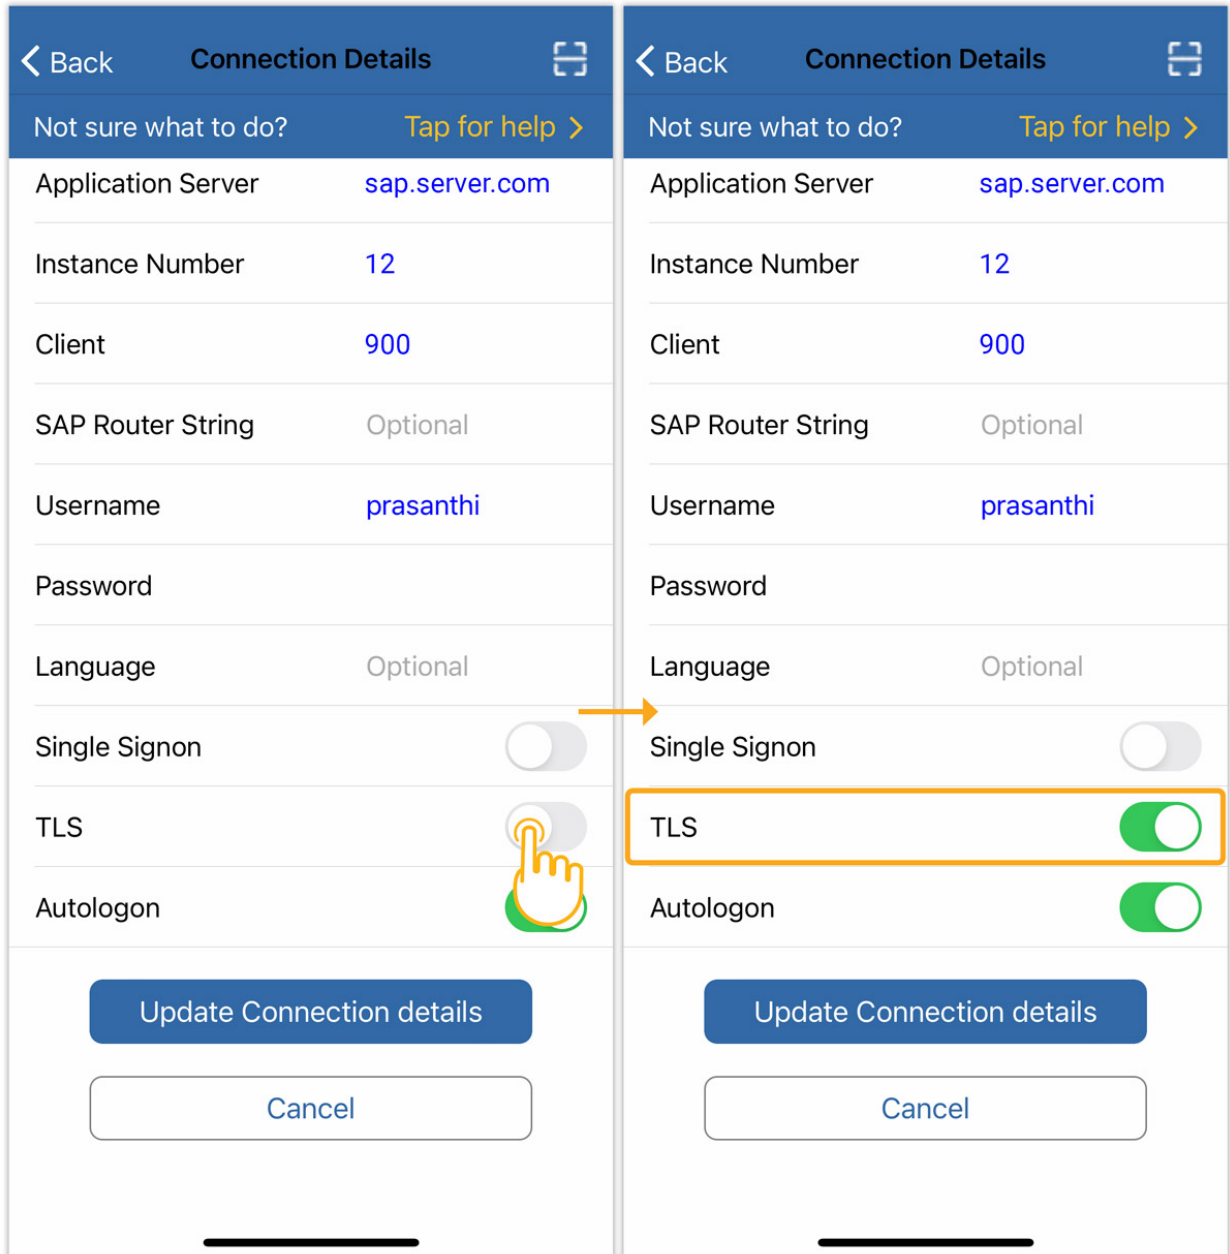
< Back Connection Details

Not sure what to do? Tap for help >

Application Server sap.server.com

Instance Number 12

Client 900

SAP Router String Optional

Username prasanthi

Password

Language Optional

Single Signon

TLS

Autologon

Update Connection details

Cancel

< Back Connection Details

Not sure what to do? Tap for help >

Application Server sap.server.com

Instance Number 12

Client 900

SAP Router String Optional

Username prasanthi

Password

Language Optional

Single Signon

TLS

Autologon

Update Connection details

Cancel